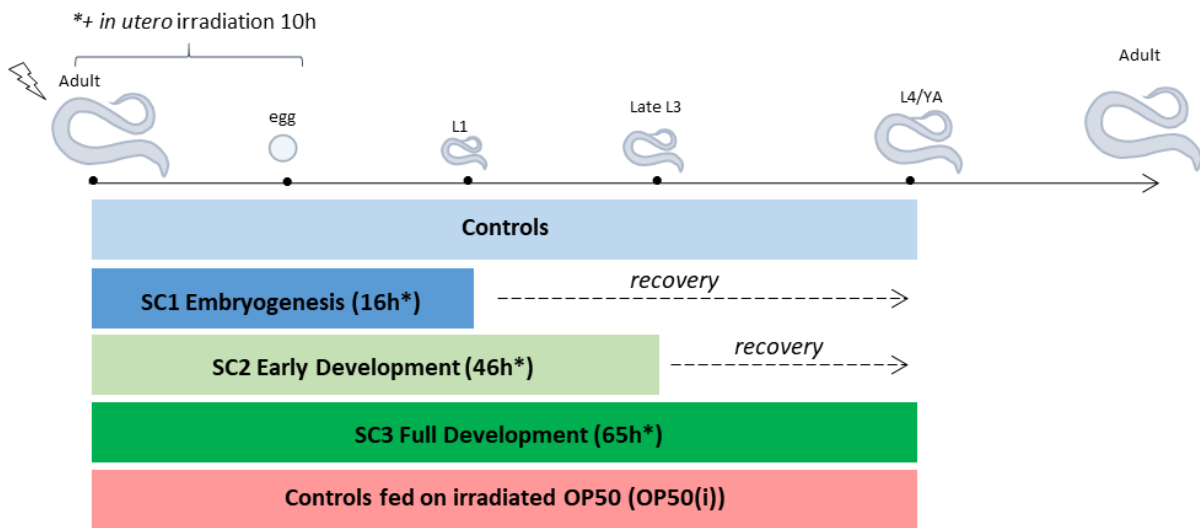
*+ *in utero* irradiation 10h

Adult

egg

L1

Late L3

L4/YA

Adult

Controls

SC1 Embryogenesis (16h*)

recovery

SC2 Early Development (46h*)

recovery

SC3 Full Development (65h*)

Controls fed on irradiated OP50 (OP50(i))